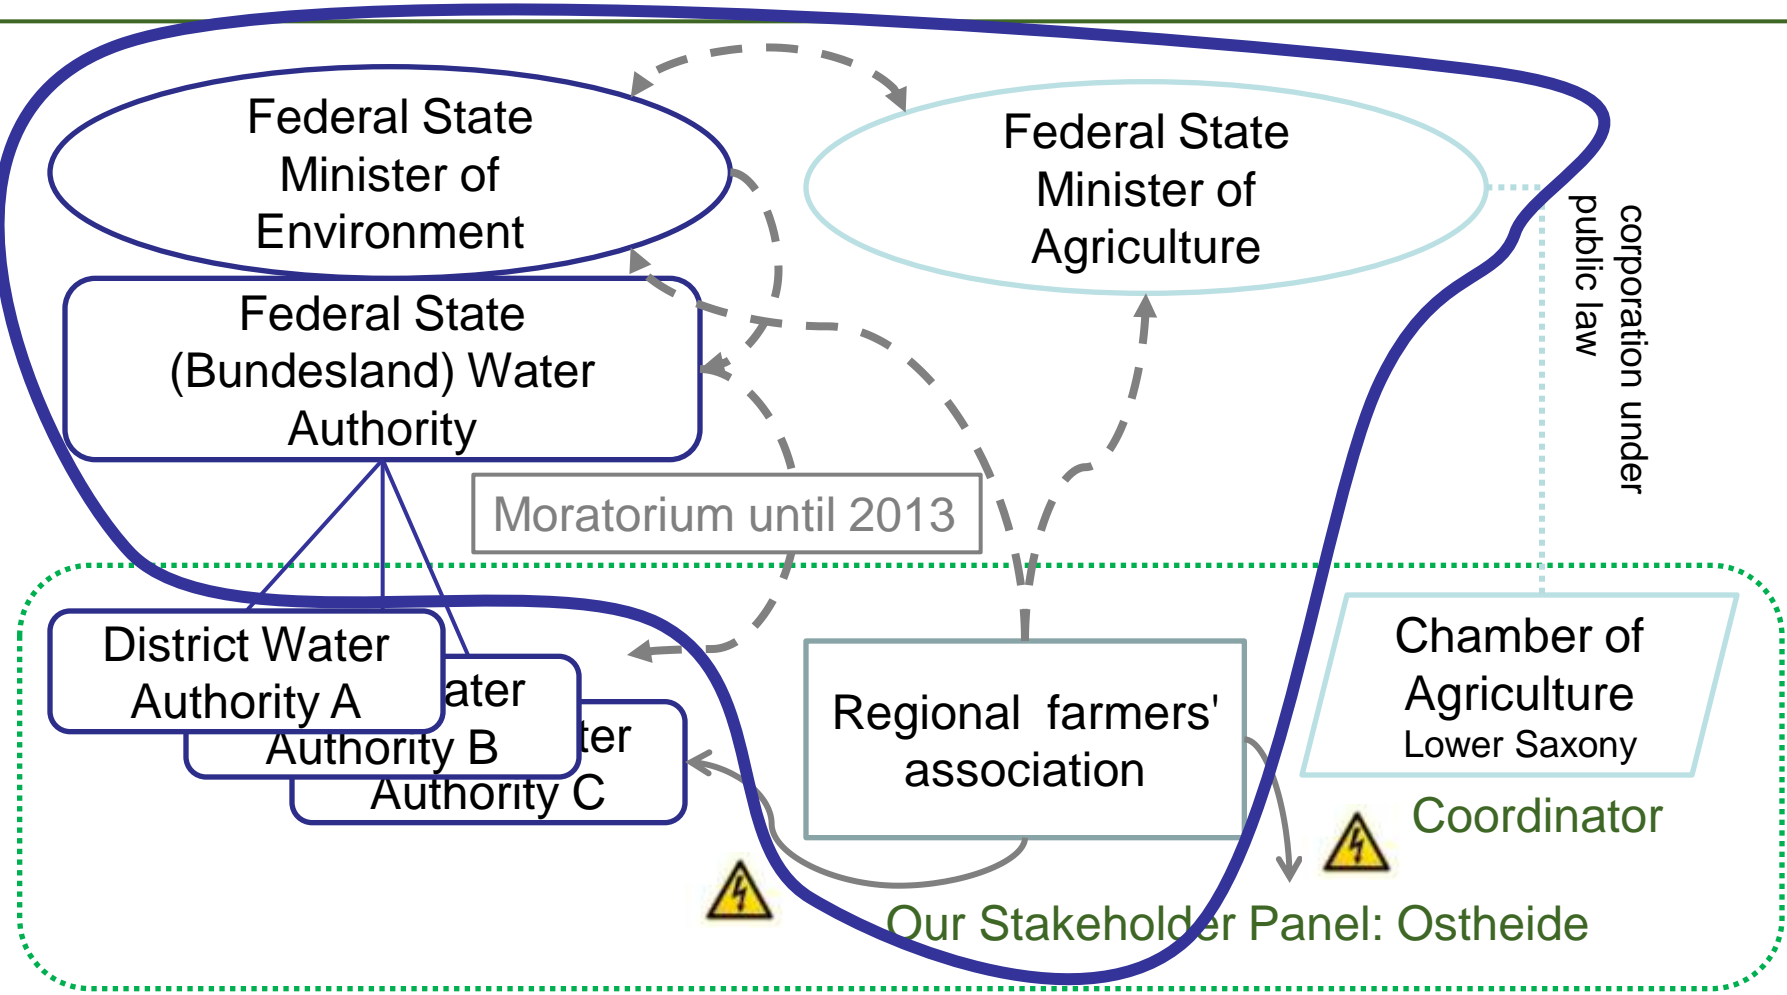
Federal State Minister of Environment

Federal State Minister of Agriculture

corporation under public law

Federal State (Bundesland) Water Authority

Moratorium until 2013

District Water Authority A

ater Authority B

ter Authority C

Regional farmers' association

Chamber of Agriculture Lower Saxony

Coordinator

Our Stakeholder Panel: Ostheide